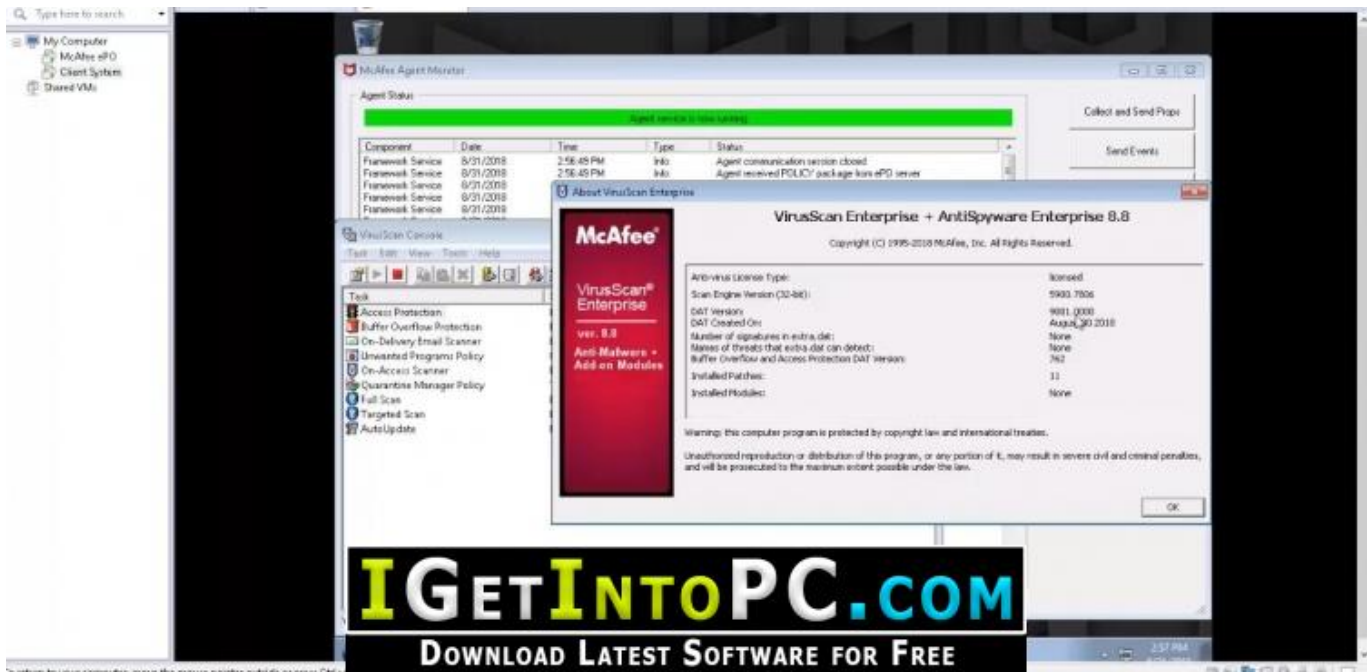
Type here to search

My Computer
McAfee ePO
Client System
Shared VMs

McAfee Agent Monitor

Agent Status

Agent service is now running

Collect and Send Props

Send Events

| Component | Date | Time | Type | Status |
|---|---|---|---|---|
| Framework Service | 8/31/2018 | 2:56:49 PM | Info | Agent communication session closed |
| Framework Service | 8/31/2018 | 2:56:49 PM | Info | Agent received POLICY package from ePO server |
| Framework Service | 8/31/2018 | | | |
| Framework Service | 8/31/2018 | | | |
| Framework Service | 8/31/2018 | | | |

VirusScan Console

Task Edit View Tools Help

Task
Access Protection
Buffer Overflow Protection
On-Delivery Email Scanner
Unwanted Programs Policy
On-Access Scanner
Quarantine Manager Policy
Full Scan
Targeted Scan
AutoUpdate

About VirusScan Enterprise

McAfee

VirusScan® Enterprise

ver. 8.8

Anti-Malware + Add on Modules

VirusScan Enterprise + AntiSpyware Enterprise 8.8

Copyright (C) 1995-2018 McAfee, Inc. All Rights Reserved.

| | |
|---|---|
| Anti-virus License Type: | licensed |
| Scan Engine Version (32-bit): | 5900.7806 |
| DAT Version: | 9001.0000 |
| DAT Created On: | August 30 2018 |
| Number of signatures in extra.dat: | None |
| Names of threats that extra.dat can detect: | None |
| Buffer Overflow and Access Protection DAT Version: | 762 |
| Installed Patches: | 11 |
| Installed Modules: | None |

Warning: this computer program is protected by copyright law and international treaties.

Unauthorized reproduction or distribution of this program, or any portion of it, may result in severe civil and criminal penalties, and will be prosecuted to the maximum extent possible under the law.

OK

IGetIntoPC.com

Download Latest Software for Free

2:57 PM